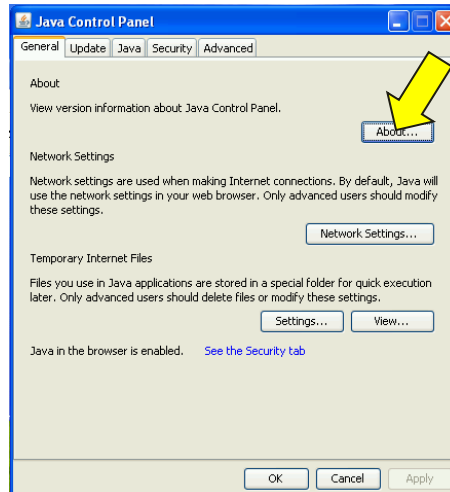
Java Control Panel

General Update Java Security Advanced

About

View version information about Java Control Panel.

About...

Network Settings

Network settings are used when making Internet connections. By default, Java will use the network settings in your web browser. Only advanced users should modify these settings.

Network Settings...

Temporary Internet Files

Files you use in Java applications are stored in a special folder for quick execution later. Only advanced users should delete files or modify these settings.

Settings... View...

Java in the browser is enabled. See the Security tab

OK Cancel Apply